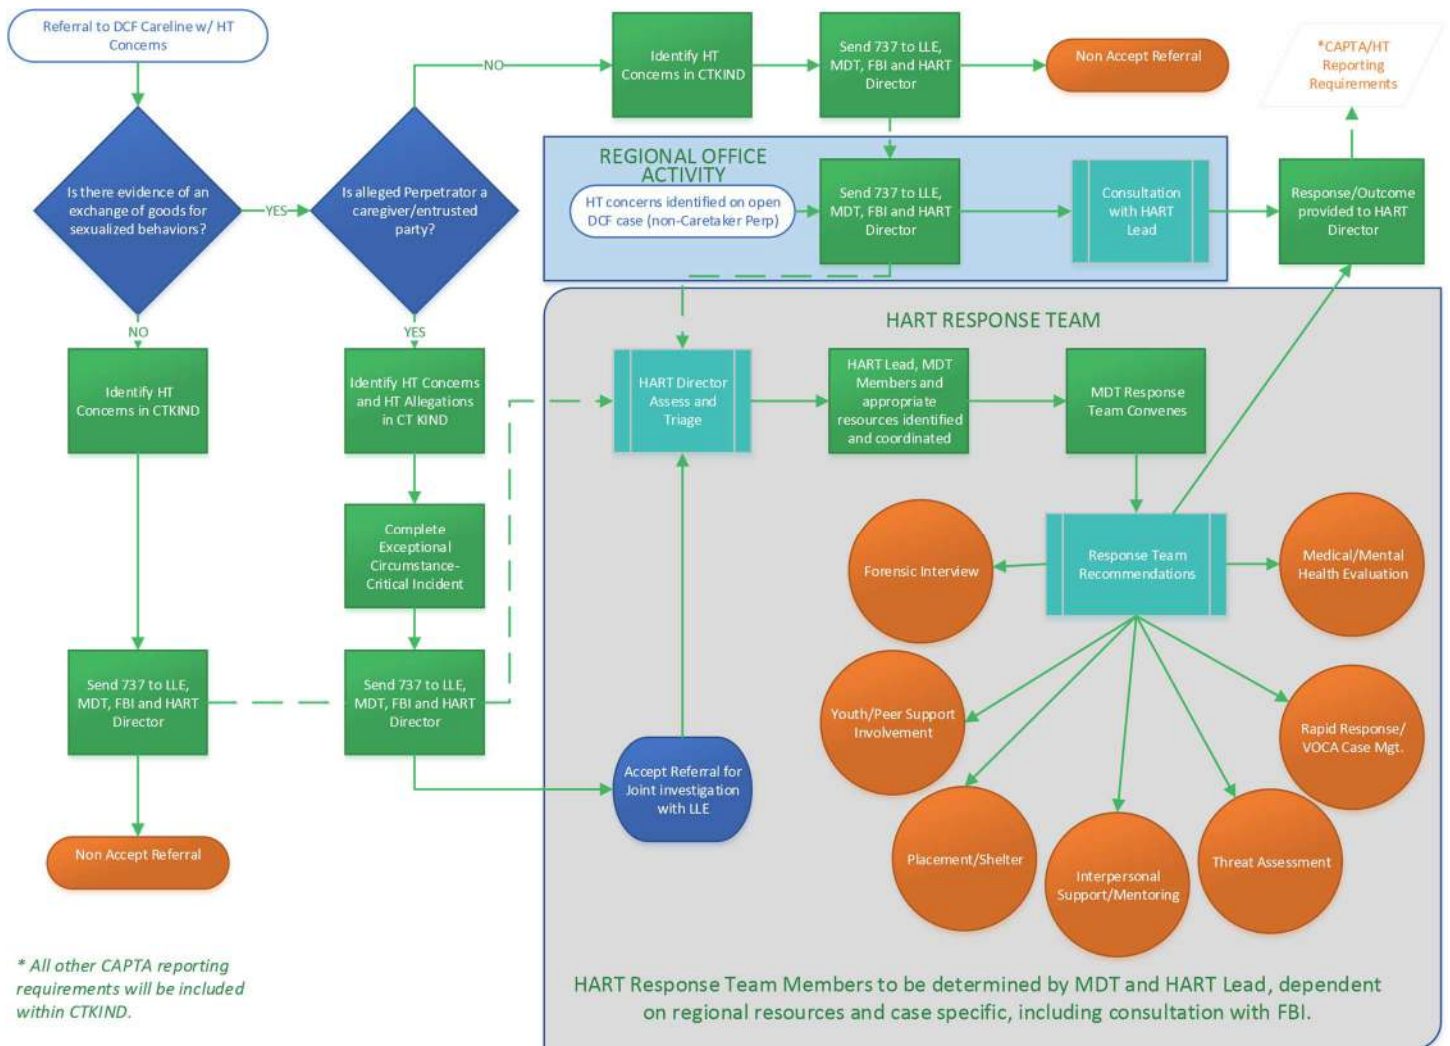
Referral to DCF Careline w/ HT Concerns

Is there evidence of an exchange of goods for sexualized behaviors?

YES

Is alleged Perpetrator a caregiver/entrusted party?

NO

Identify HT Concerns in CTKIND

Send 737 to LLE, MDT, FBI and HART Director

Non Accept Referral

*CAPTA/HT Reporting Requirements

REGIONAL OFFICE ACTIVITY

HT concerns identified on open DCF case (non-Caretaker Perp)

Send 737 to LLE, MDT, FBI and HART Director

Consultation with HART Lead

Response/Outcome provided to HART Director

NO

YES

Identify HT Concerns in CTKIND

Identify HT Concerns and HT Allegations in CT KIND

HART RESPONSE TEAM

HART Director Assess and Triage

HART Lead, MDT Members and appropriate resources identified and coordinated

MDT Response Team Convenes

Complete Exceptional Circumstance-Critical Incident

Response Team Recommendations

Forensic Interview

Medical/Mental Health Evaluation

Send 737 to LLE, MDT, FBI and HART Director

Send 737 to LLE, MDT, FBI and HART Director

Youth/Peer Support Involvement

Rapid Response/ VOCA Case Mgt.

Accept Referral for Joint investigation with LLE

Non Accept Referral

Placement/Shelter

Interpersonal Support/Mentoring

Threat Assessment

* All other CAPTA reporting requirements will be included within CTKIND.

HART Response Team Members to be determined by MDT and HART Lead, dependent on regional resources and case specific, including consultation with FBI.